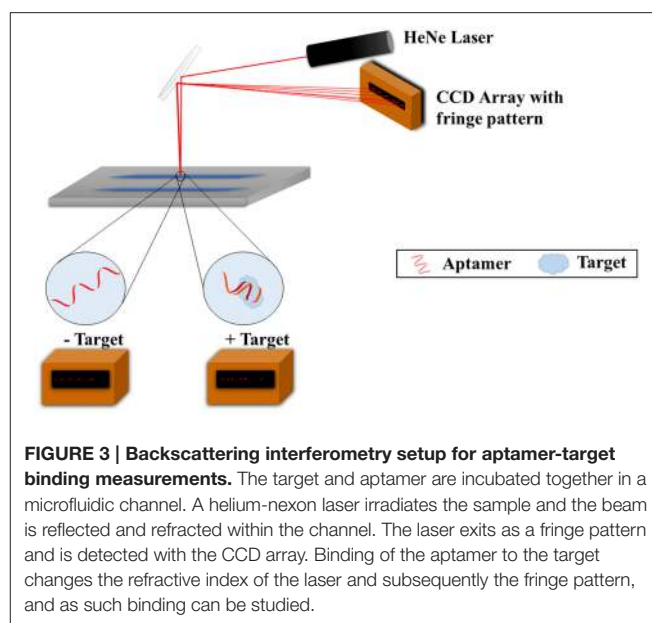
HeNe Laser

CCD Array with fringe pattern

Aptamer

Target

- Target

+ Target

**FIGURE 3 | Backscattering interferometry setup for aptamer-target binding measurements.** The target and aptamer are incubated together in a microfluidic channel. A helium-nexon laser irradiates the sample and the beam is reflected and refracted within the channel. The laser exits as a fringe pattern and is detected with the CCD array. Binding of the aptamer to the target changes the refractive index of the laser and subsequently the fringe pattern, and as such binding can be studied.